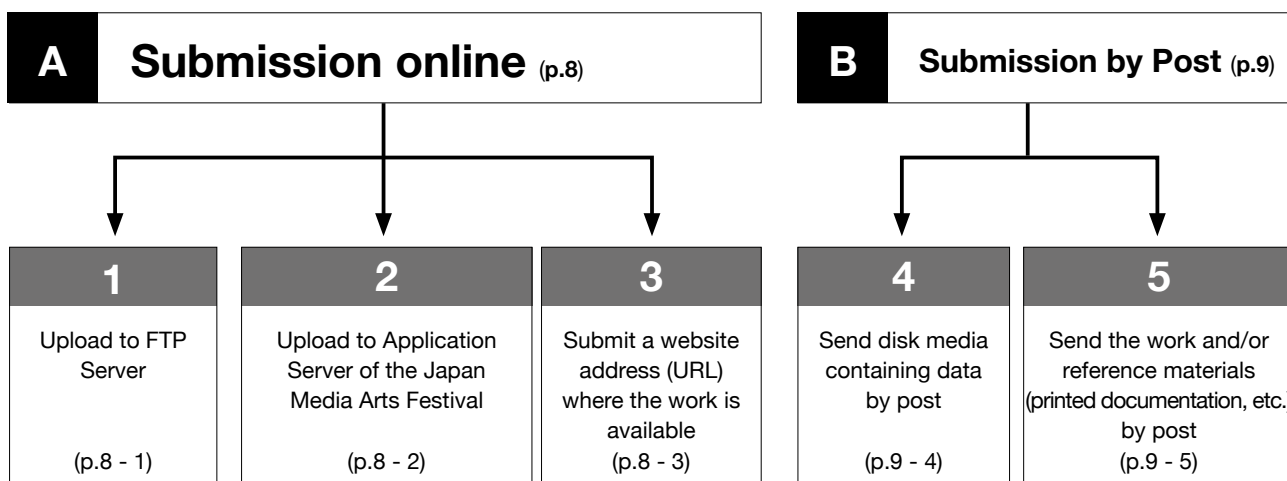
A Submission online (p.8)

B Submission by Post (p.9)

1
Upload to FTP Server
(p.8 - 1)

2
Upload to Application Server of the Japan Media Arts Festival
(p.8 - 2)

3
Submit a website address (URL) where the work is available
(p.8 - 3)

4
Send disk media containing data by post
(p.9 - 4)

5
Send the work and/or reference materials (printed documentation, etc.) by post
(p.9 - 5)